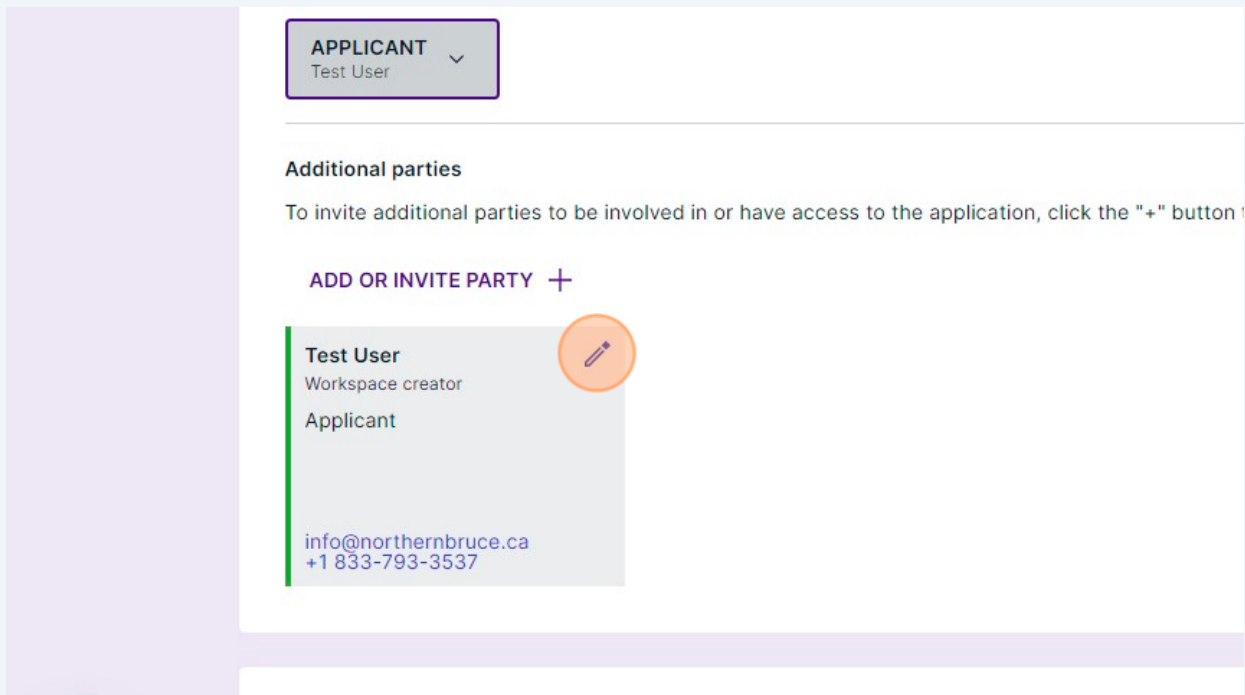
APPLICANT
Test User

Additional parties

To invite additional parties to be involved in or have access to the application, click the "+" button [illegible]

ADD OR INVITE PARTY +

Test User
Workspace creator
Applicant

info@northernbruce.ca
+1 833-793-3537